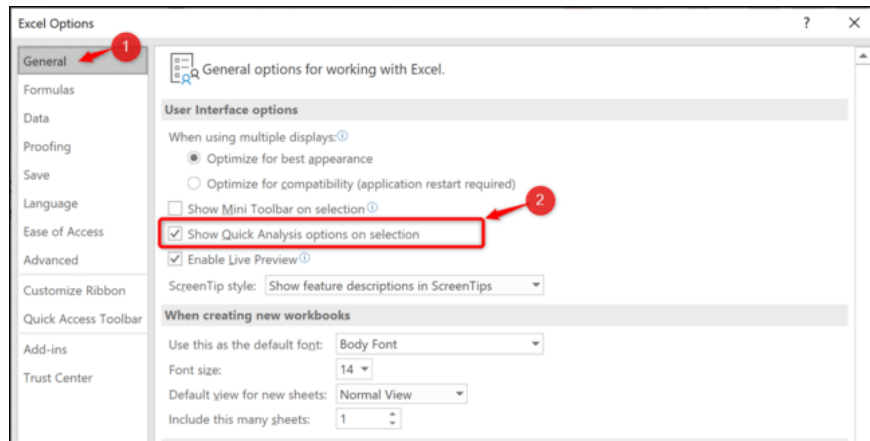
Excel Options

?

General

1

Formulas

Data

Proofing

Save

Language

Ease of Access

Advanced

Customize Ribbon

Quick Access Toolbar

Add-ins

Trust Center

General options for working with Excel.

User Interface options

When using multiple displays:

Optimize for best appearance

Optimize for compatibility (application restart required)

2

Show Mini Toolbar on selection

Show Quick Analysis options on selection

Enable Live Preview

ScreenTip style: Show feature descriptions in ScreenTips

When creating new workbooks

Use this as the default font: Body Font

Font size: 14

Default view for new sheets: Normal View

Include this many sheets: 1